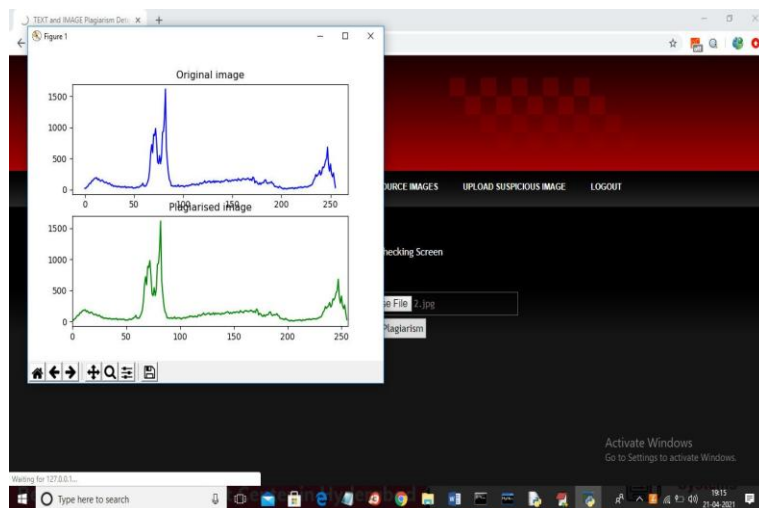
TEXT and IMAGE Plagiarism Dete ×  +

Figure 1

Original image

1500
1000
500
0
0 50 100 150 200 250

Plagiarised image

1500
1000
500
0
0 50 100 150 200 250

OURCE IMAGES   UPLOAD SUSPICIOUS IMAGE   LOGOUT

hecking Screen

se File 2.jpg

Plagiarism

Activate Windows
Go to Settings to activate Windows.

Waiting for 127.0.0.1...

Type here to search

19:15
21-04-2021